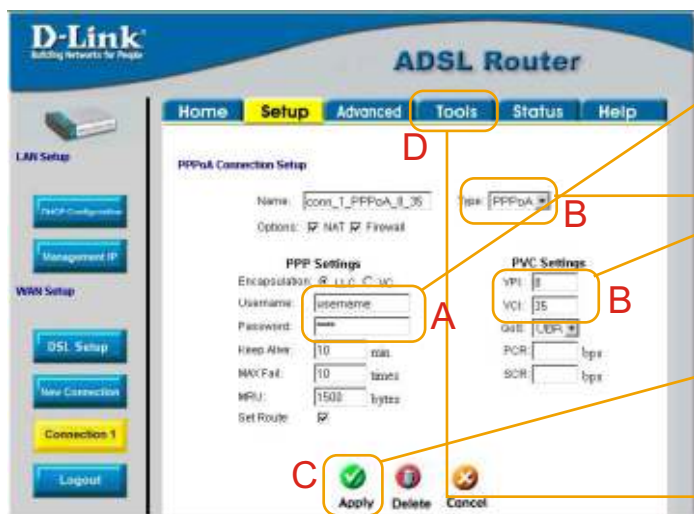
D-Link
Building Networks for People

ADSL Router

Home | Setup | Advanced | Tools | Status | Help

D

LAN Setup

DHCP Configuration

Management IP

WAN Setup

DSL Setup

New Connection

Connection 1

Logout

PPPoA Connection Setup

Name: conn_1_PPPoA_8_35

Type: PPPoA

B

Options: NAT Firewall

PPP Settings

Encapsulation: LLC VC

Username: username

Password: ****

A

Keep Alive: 10 min

MAX Fail: 10 times

MRU: 1500 bytes

Set Route:

PVC Settings

VPI: 8

VCI: 35

B

QoS: UBR

PCR: bps

SCR: bps

C

Apply Delete Cancel